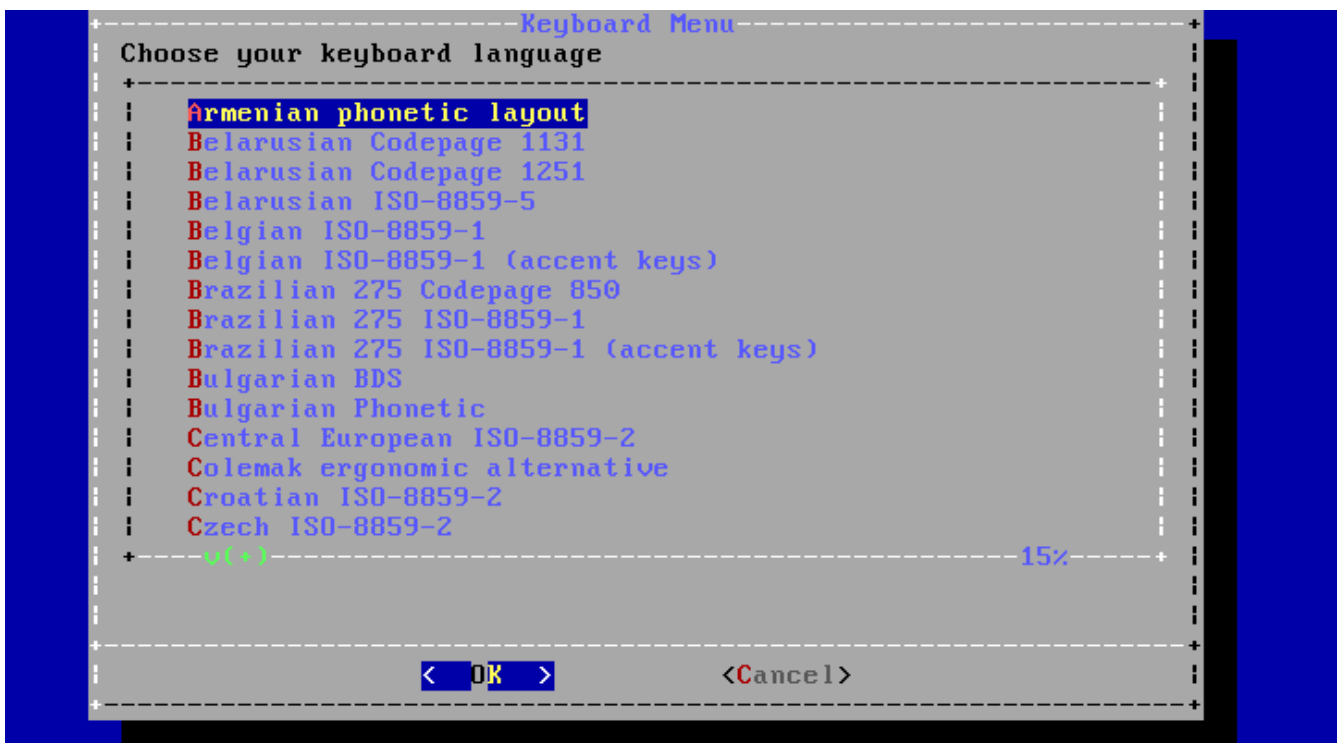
Keyboard Menu

Choose your keyboard language

Armenian phonetic layout
Belarusian Codepage 1131
Belarusian Codepage 1251
Belarusian ISO-8859-5
Belgian ISO-8859-1
Belgian ISO-8859-1 (accent keys)
Brazilian 275 Codepage 850
Brazilian 275 ISO-8859-1
Brazilian 275 ISO-8859-1 (accent keys)
Bulgarian BDS
Bulgarian Phonetic
Central European ISO-8859-2
Colemak ergonomic alternative
Croatian ISO-8859-2
Czech ISO-8859-2

v(+)

15%

< OK >

<Cancel>